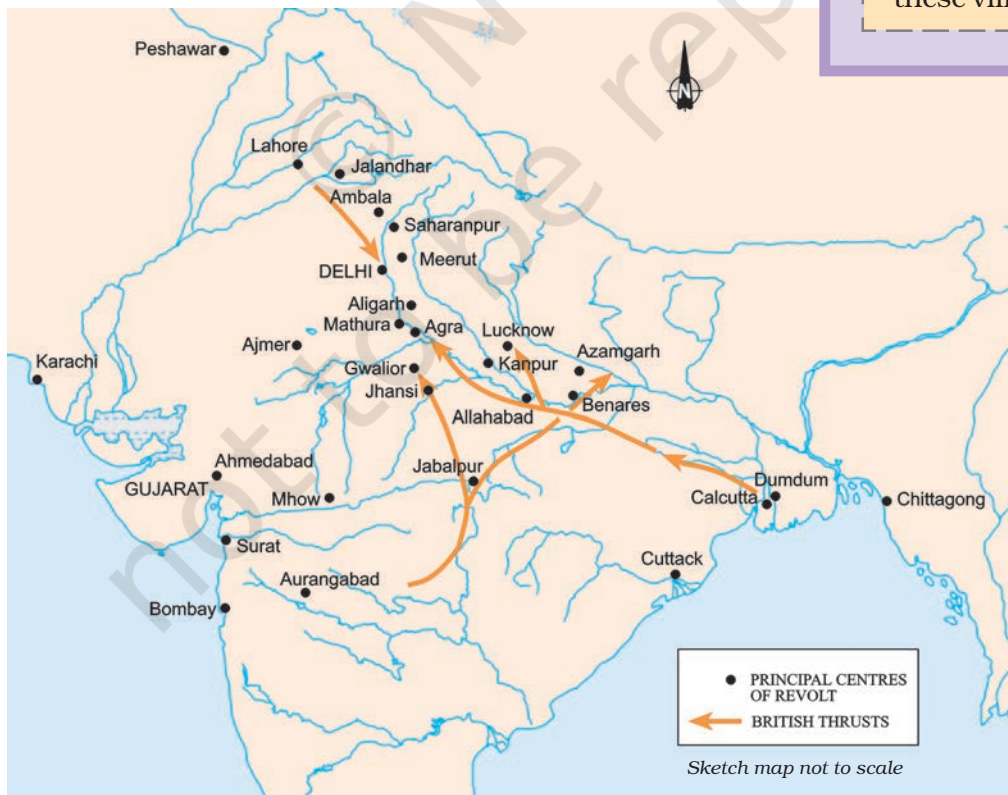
these vil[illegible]

N

Peshawar

Lahore

Jalandhar

Ambala

Saharanpur

DELHI

Meerut

Aligarh

Mathura

Agra

Ajmer

Lucknow

Karachi

Gwalior

Kanpur

Azamgarh

Jhansi

Benares

Allahabad

Ahmedabad

GUJARAT

Jabalpur

Mhow

Dumdum

Calcutta

Chittagong

Surat

Cuttack

Aurangabad

Bombay

PRINCIPAL CENTRES OF REVOLT

BRITISH THRUSTS

Sketch map not to scale

not to be republished © NCERT